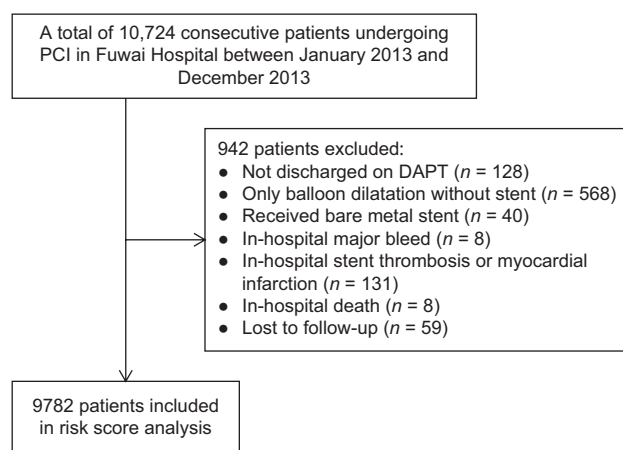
A total of 10,724 consecutive patients undergoing PCI in Fuwai Hospital between January 2013 and December 2013

942 patients excluded:
● Not discharged on DAPT ($n$ = 128)
● Only balloon dilatation without stent ($n$ = 568)
● Received bare metal stent ($n$ = 40)
● In-hospital major bleed ($n$ = 8)
● In-hospital stent thrombosis or myocardial infarction ($n$ = 131)
● In-hospital death ($n$ = 8)
● Lost to follow-up ($n$ = 59)

9782 patients included in risk score analysis